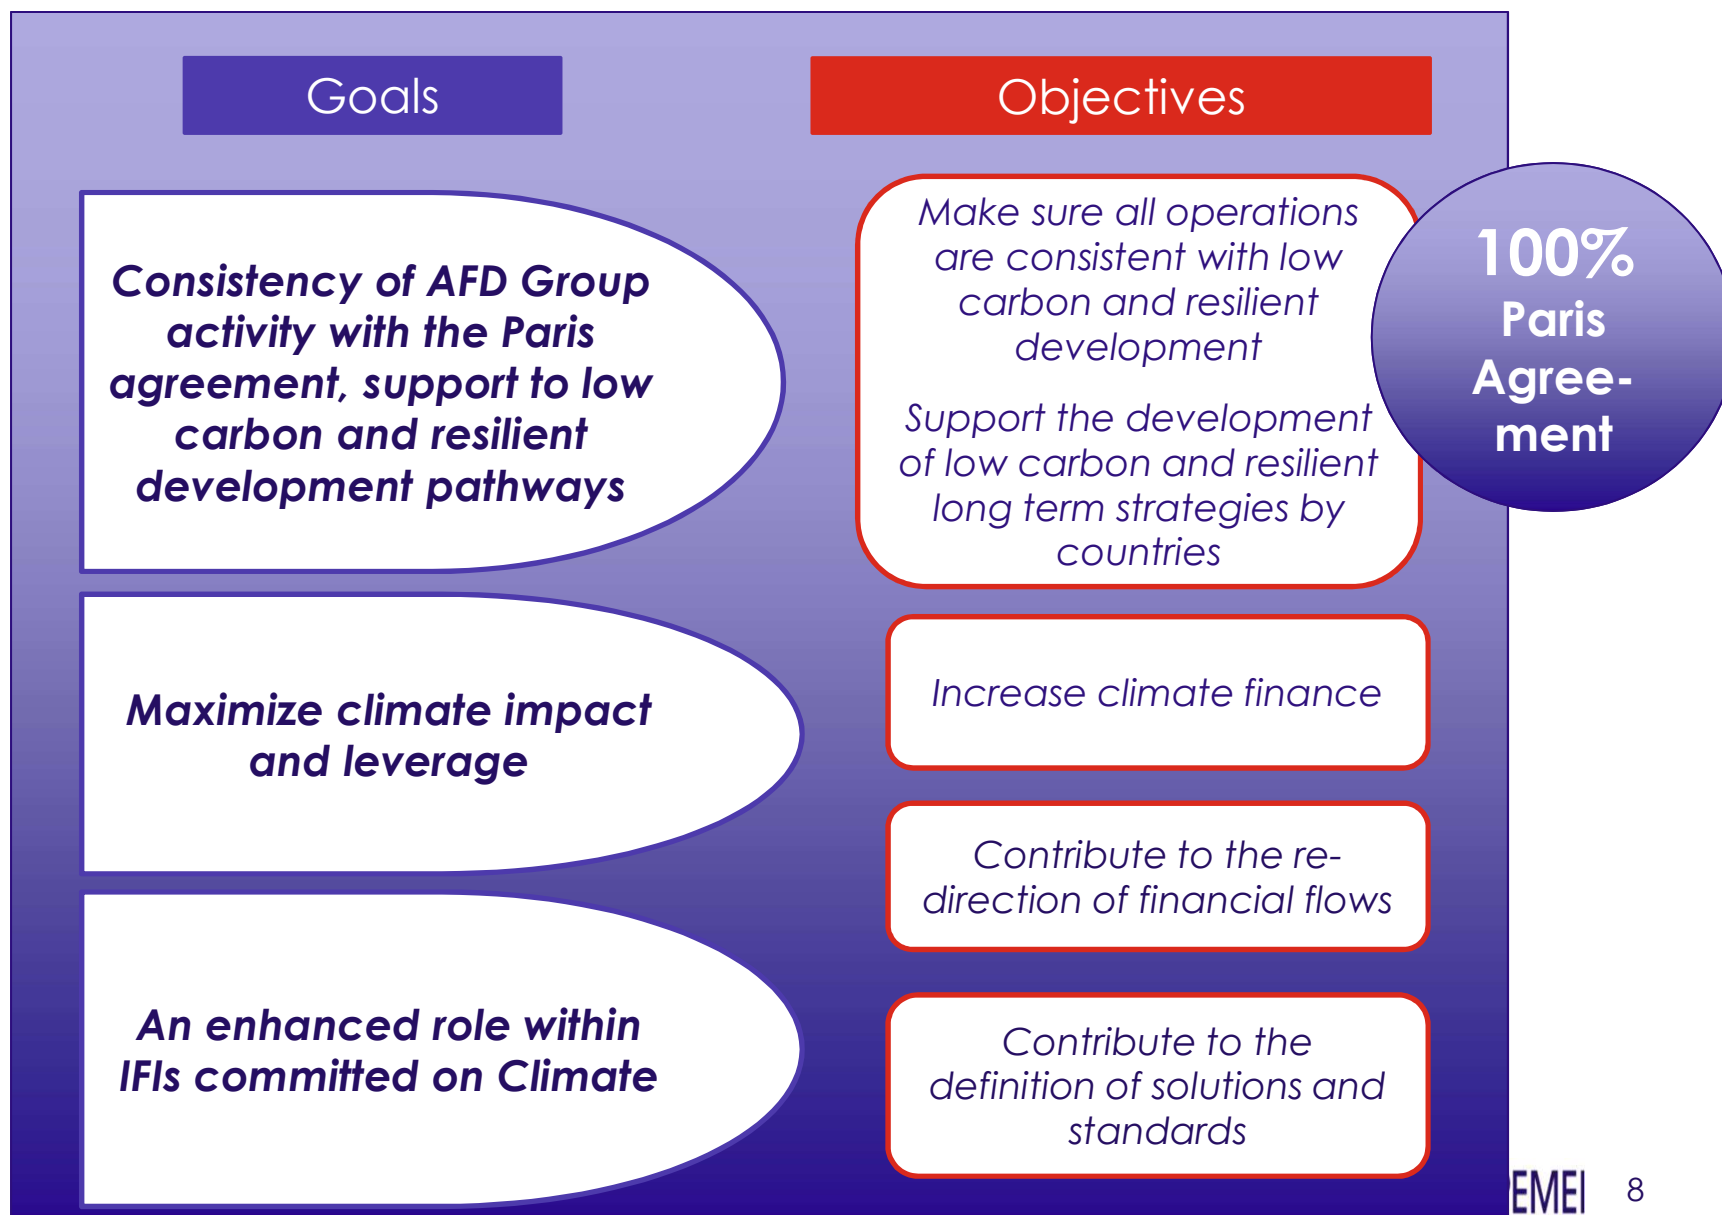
Goals

Objectives

Consistency of AFD Group activity with the Paris agreement, support to low carbon and resilient development pathways

Make sure all operations are consistent with low carbon and resilient development

Support the development of low carbon and resilient long term strategies by countries

100% Paris Agreement

Maximize climate impact and leverage

Increase climate finance

Contribute to the redirection of financial flows

An enhanced role within IFIs committed on Climate

Contribute to the definition of solutions and standards

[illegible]EMEI 8